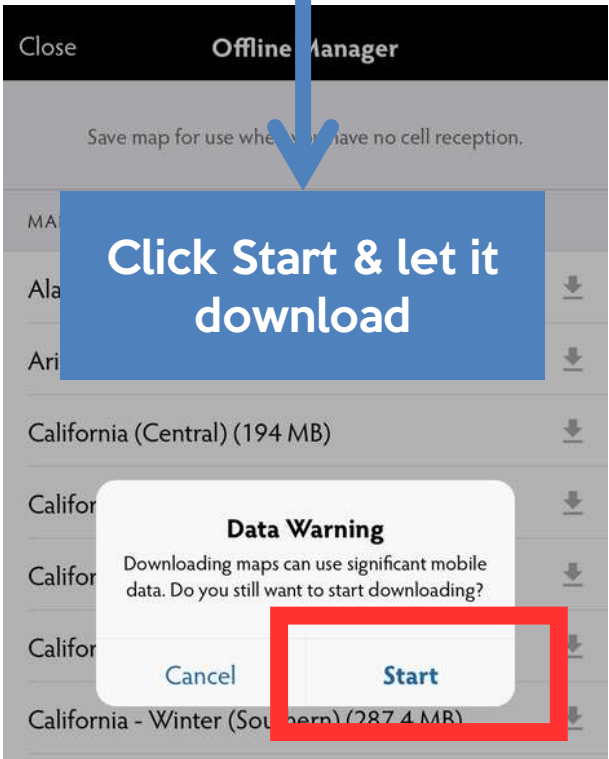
Close

Offline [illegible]anager

Save map for use whe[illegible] have no cell reception.

MA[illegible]

Click Start & let it download

Ala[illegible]

Ari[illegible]

California (Central) (194 MB)

Califor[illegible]

Califor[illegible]

Califor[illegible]

Data Warning

Downloading maps can use significant mobile data. Do you still want to start downloading?

Cancel

Start

California - Winter (Sou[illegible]ern) (287.4 MB)